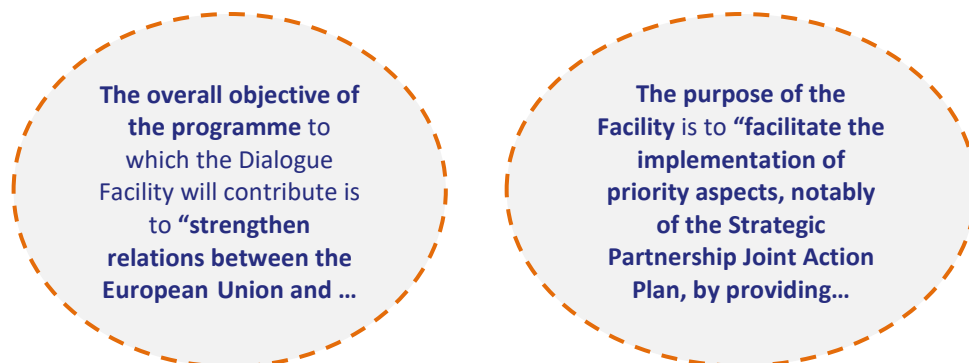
The overall objective of the programme to which the Dialogue Facility will contribute is to “strengthen relations between the European Union and …

The purpose of the Facility is to “facilitate the implementation of priority aspects, notably of the Strategic Partnership Joint Action Plan, by providing…